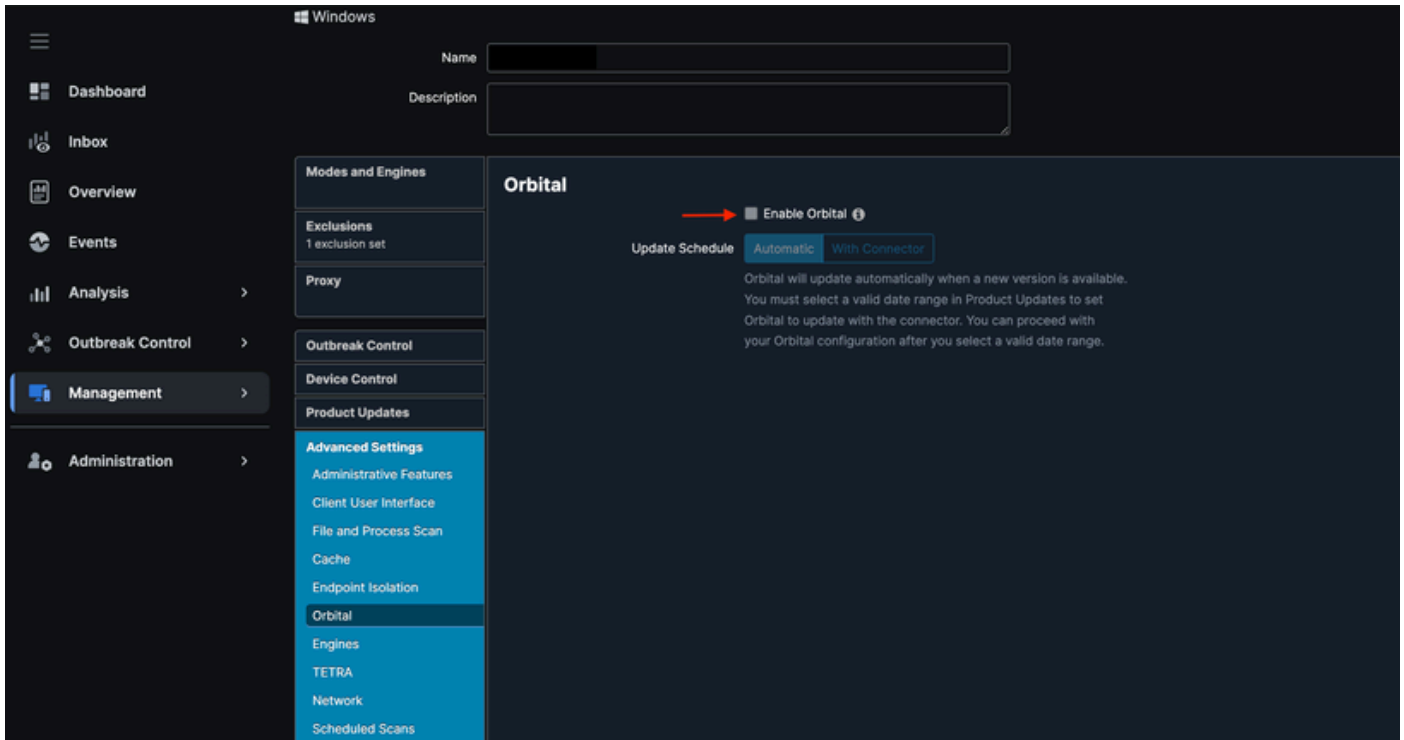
Dashboard
Inbox
Overview
Events
Analysis
Outbreak Control
Management
Administration

Windows

Name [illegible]

Description

Modes and Engines

Exclusions
1 exclusion set

Proxy

Outbreak Control

Device Control

Product Updates

Advanced Settings
Administrative Features
Client User Interface
File and Process Scan
Cache
Endpoint Isolation
Orbital
Engines
TETRA
Network
Scheduled Scans

Orbital

Enable Orbital

Update Schedule Automatic With Connector

Orbital will update automatically when a new version is available. You must select a valid date range in Product Updates to set Orbital to update with the connector. You can proceed with your Orbital configuration after you select a valid date range.